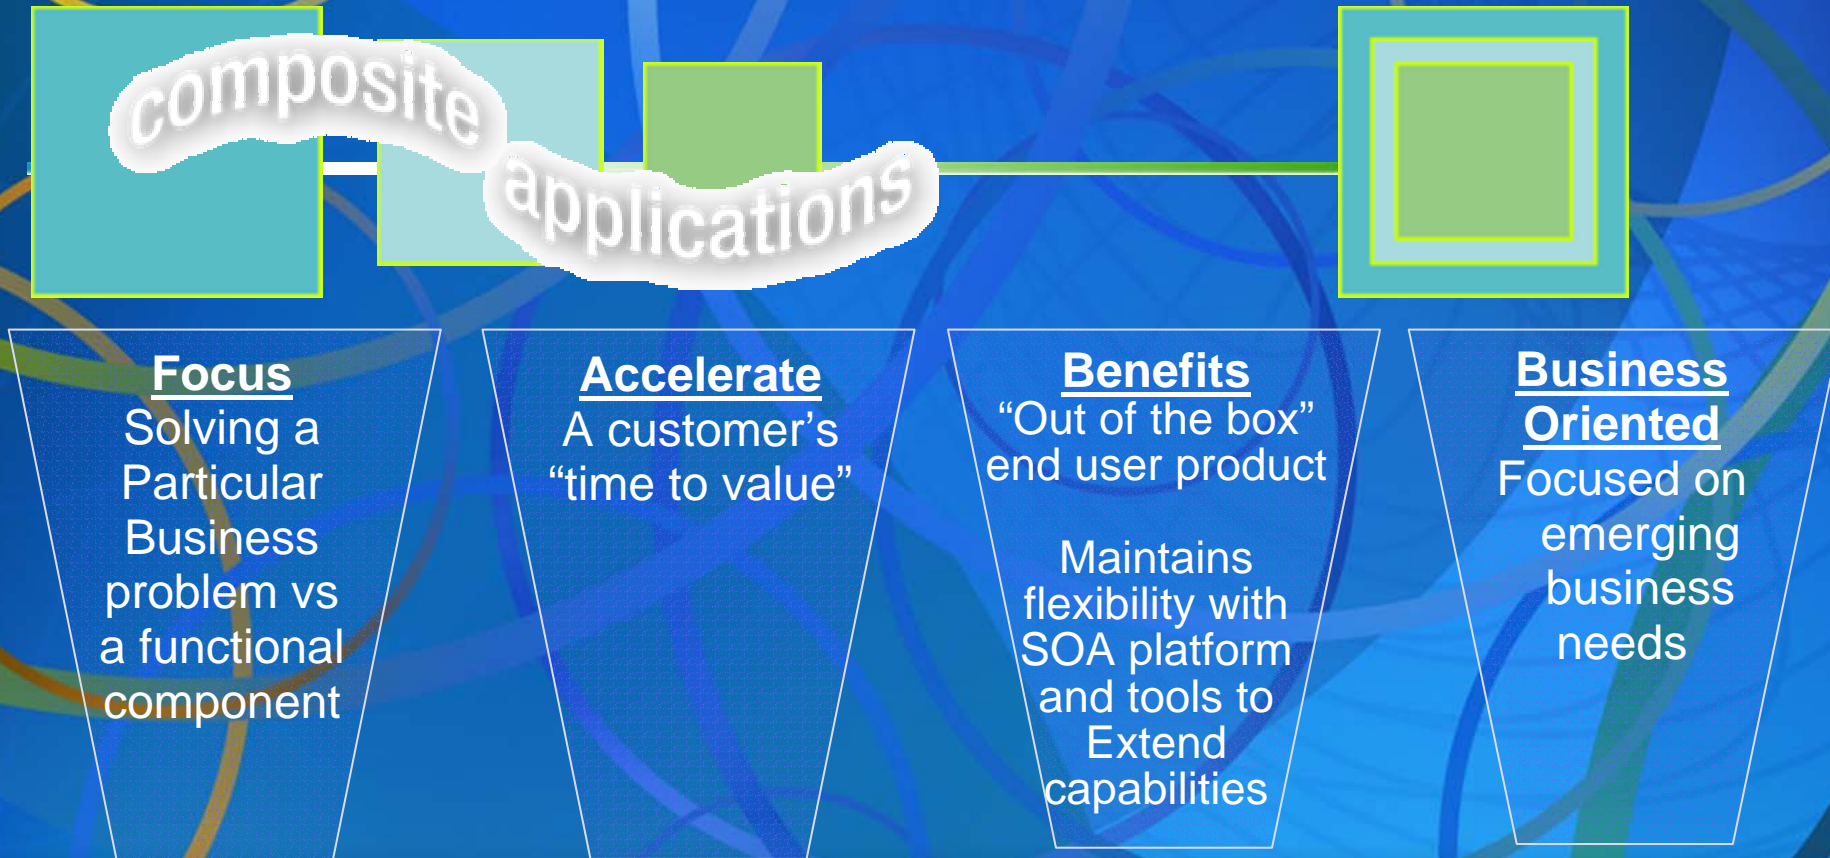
composite applications

**Focus**
Solving a Particular Business problem vs a functional component

**Accelerate**
A customer’s “time to value”

**Benefits**
“Out of the box” end user product

Maintains flexibility with SOA platform and tools to Extend capabilities

**Business Oriented**
Focused on emerging business needs